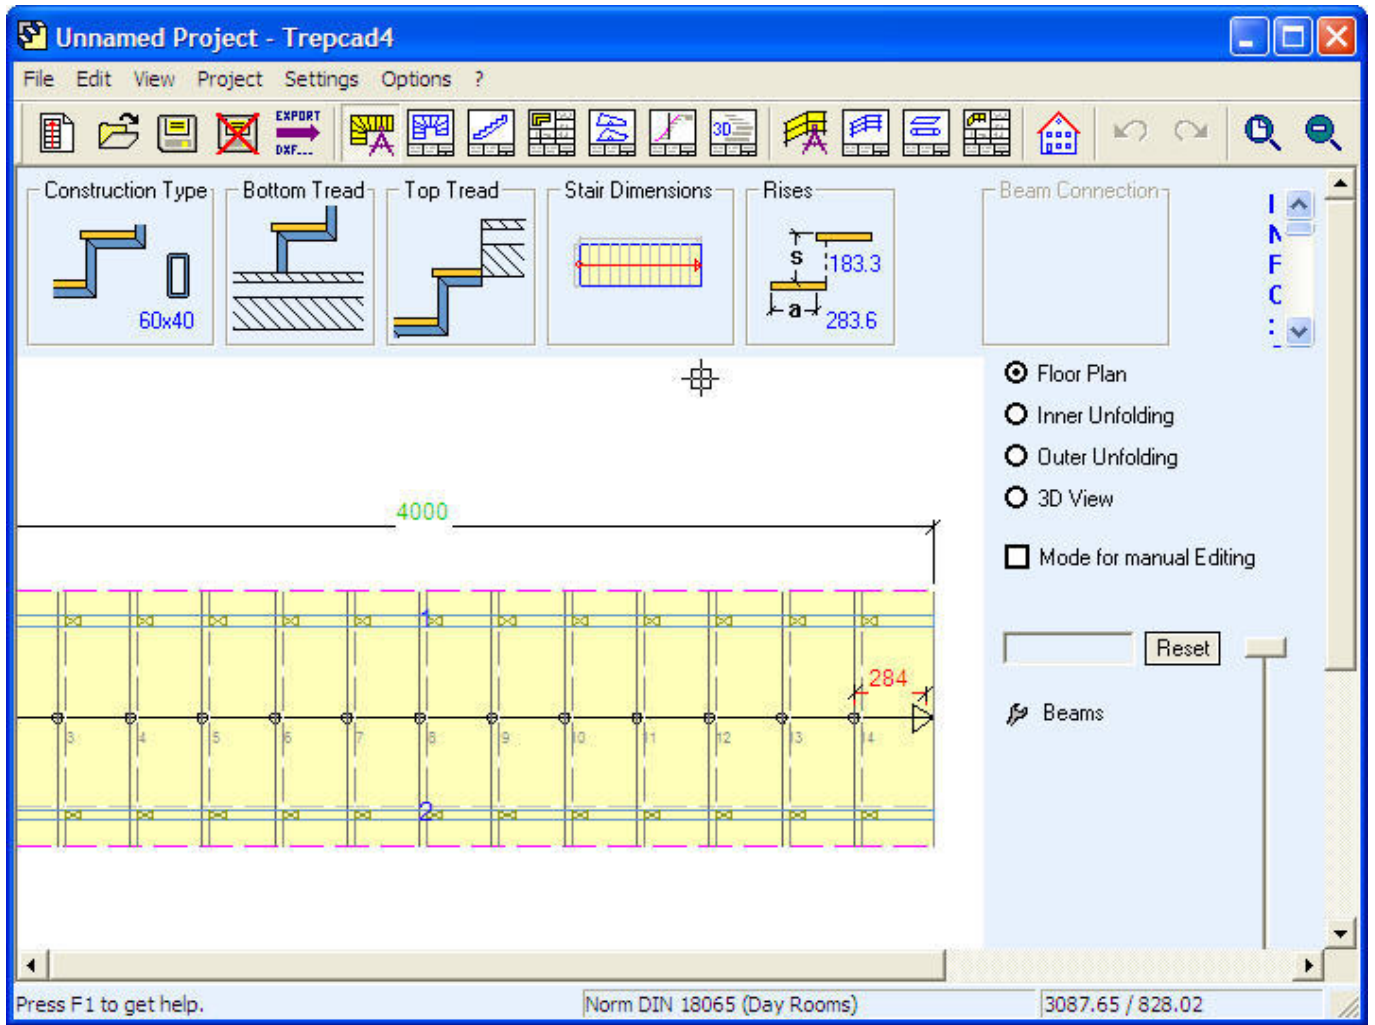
Unnamed Project - Trepcad4

File Edit View Project Settings Options ?

EXPORT DXF...

Construction Type
60x40

Bottom Tread

Top Tread

Stair Dimensions

Rises
s
183.3
a
283.6

Beam Connection

I
N
F
C
:

Floor Plan
Inner Unfolding
Outer Unfolding
3D View

Mode for manual Editing

Reset

Beams

4000

1

284

3 4 5 6 7 8 9 10 11 12 13 14

2

Press F1 to get help.
Norm DIN 18065 (Day Rooms)
3087.65 / 828.02